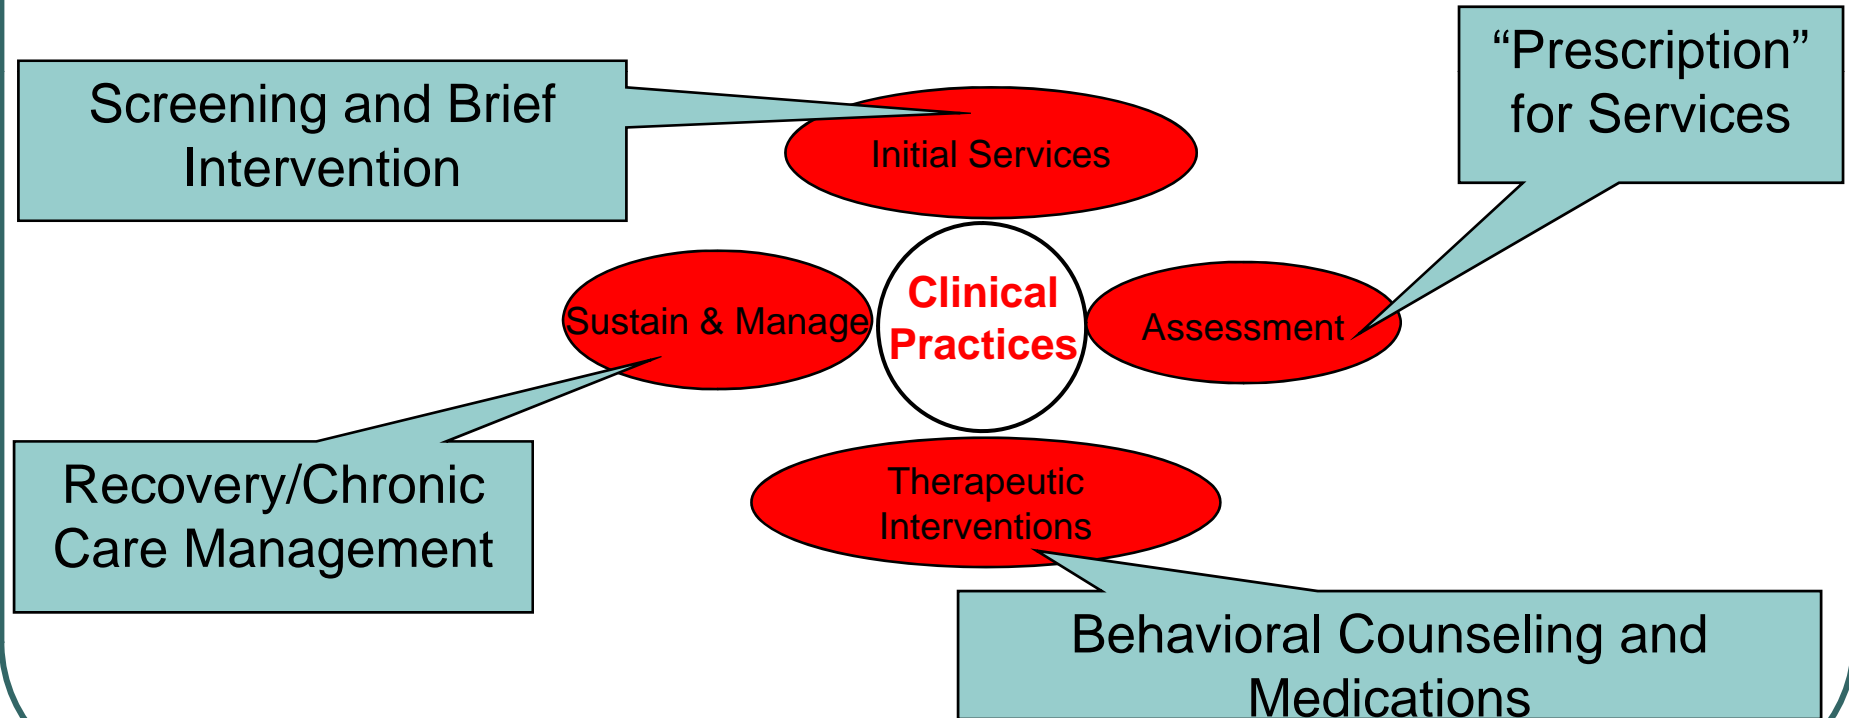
Screening and Brief Intervention

Initial Services

“Prescription” for Services

Sustain & Manage

Clinical Practices

Assessment

Recovery/Chronic Care Management

Therapeutic Interventions

Behavioral Counseling and Medications